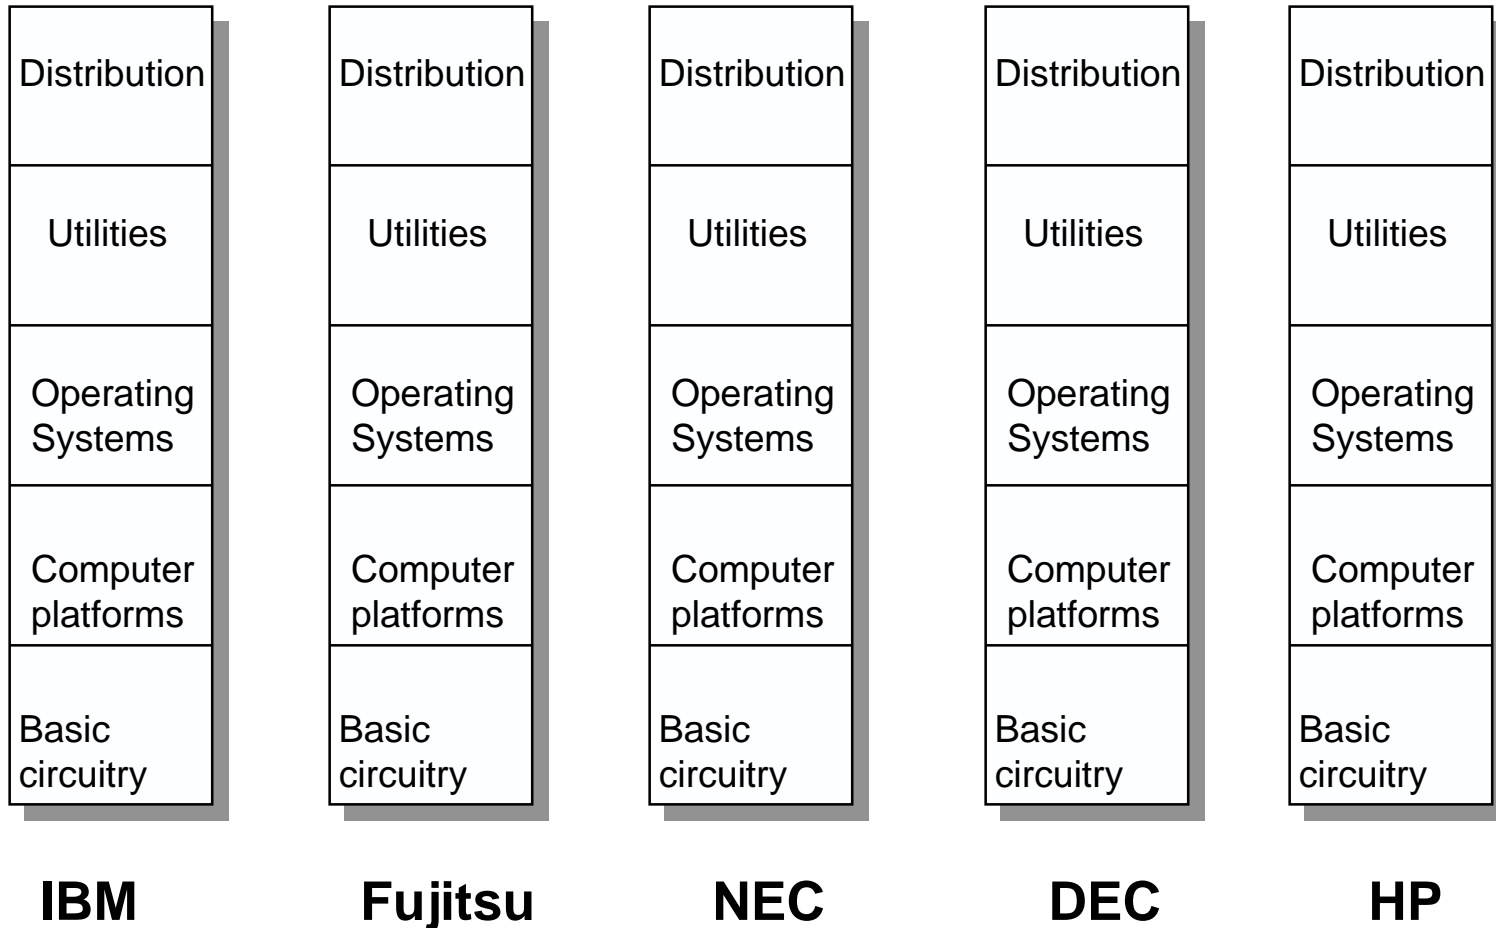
| IBM | Fujitsu | NEC | DEC | HP |
|---|---|---|---|---|
| Distribution | Distribution | Distribution | Distribution | Distribution |
| Utilities | Utilities | Utilities | Utilities | Utilities |
| Operating Systems | Operating Systems | Operating Systems | Operating Systems | Operating Systems |
| Computer platforms | Computer platforms | Computer platforms | Computer platforms | Computer platforms |
| Basic circuitry | Basic circuitry | Basic circuitry | Basic circuitry | Basic circuitry |